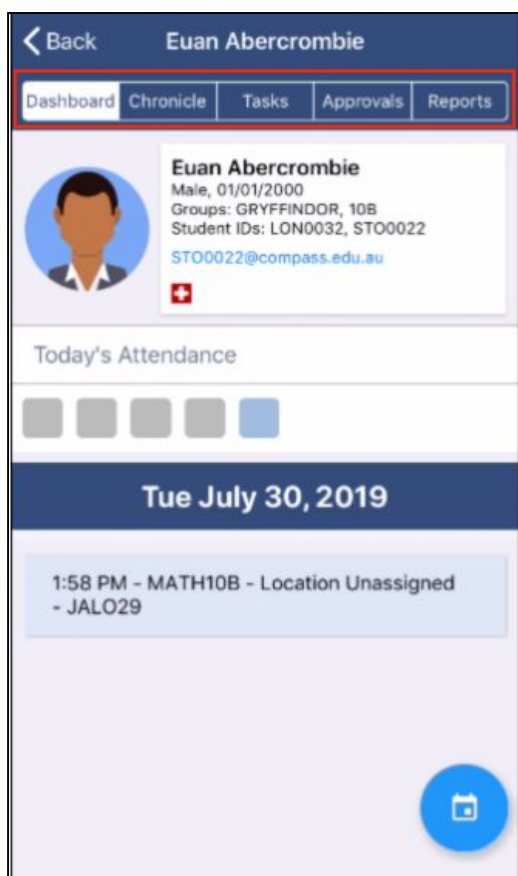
Back Euan Abercrombie

Dashboard Chronicle Tasks Approvals Reports

Euan Abercrombie
Male, 01/01/2000
Groups: GRYFFINDOR, 10B
Student IDs: LON0032, STO0022
STO0022@compass.edu.au

Today's Attendance

Tue July 30, 2019

1:58 PM - MATH10B - Location Unassigned - JALO29